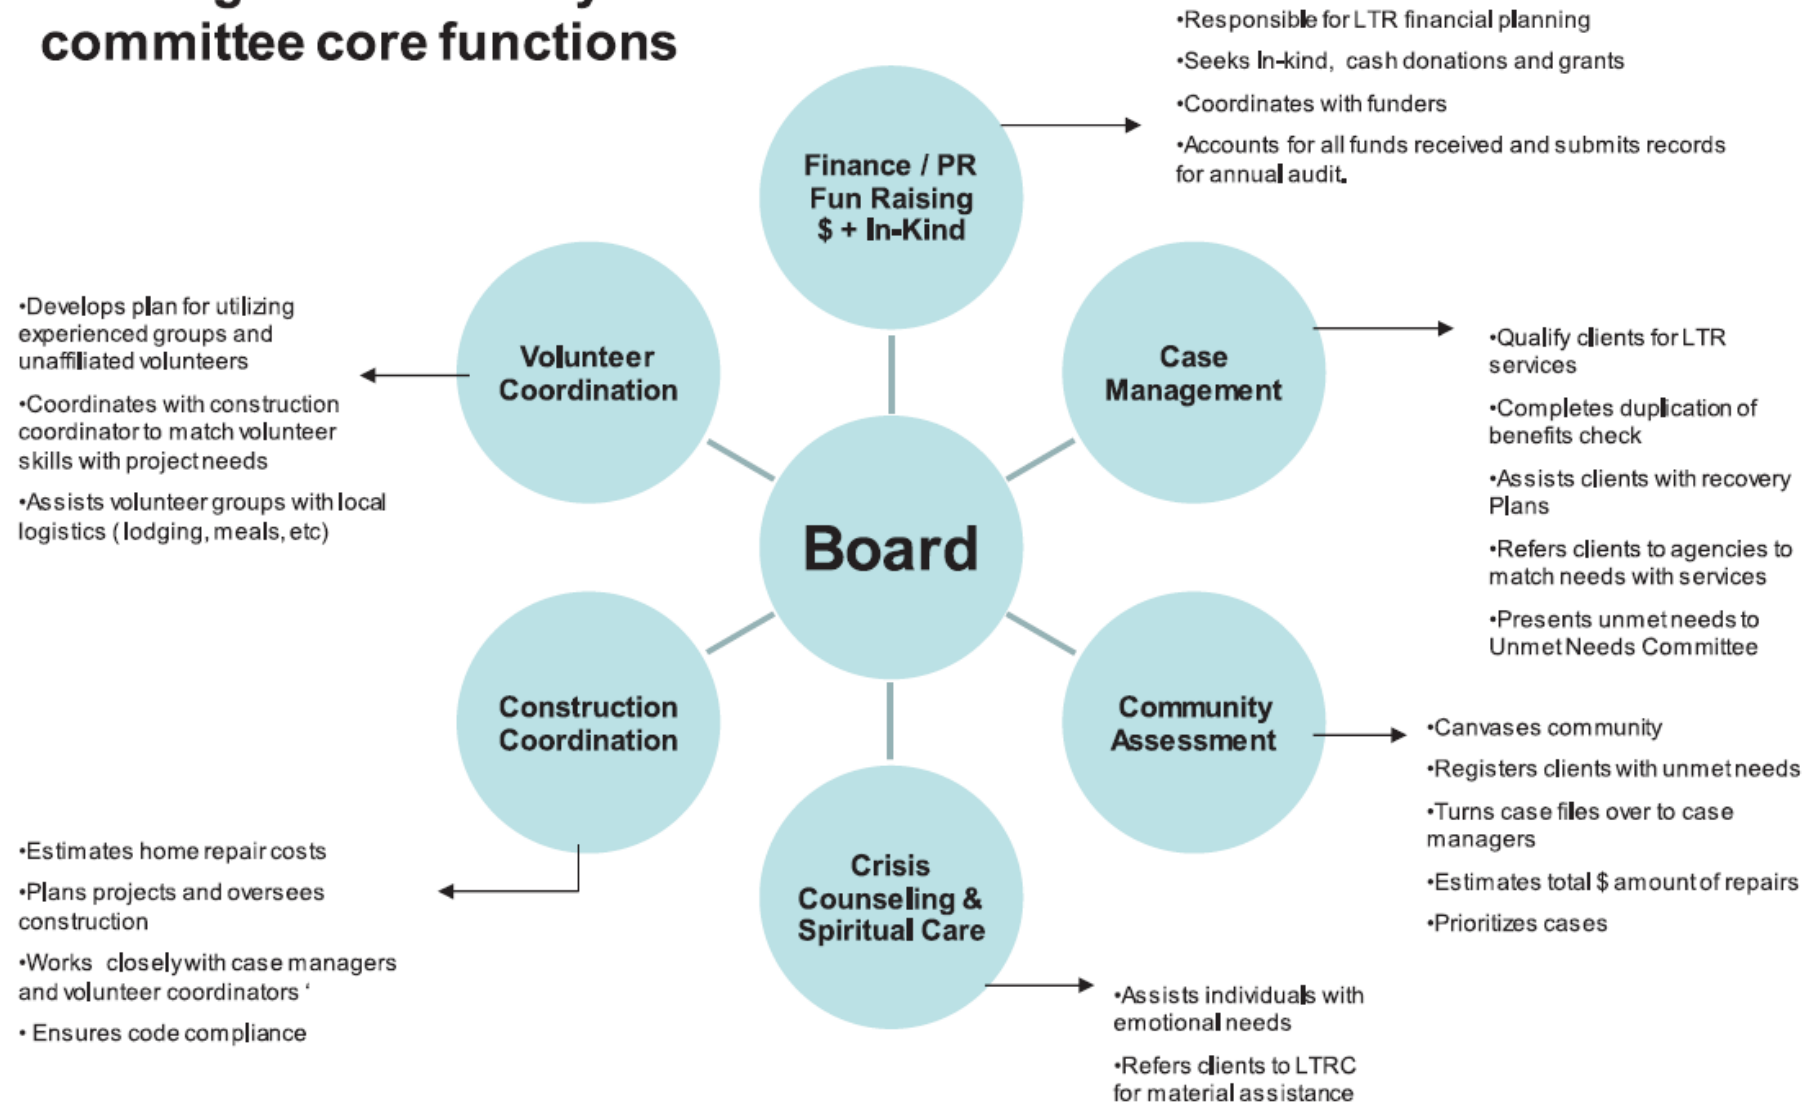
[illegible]
committee core functions

•Responsible for LTR financial planning
•Seeks In-kind, cash donations and grants
•Coordinates with funders
•Accounts for all funds received and submits records for annual audit.

Finance / PR
Fun Raising
$ + In-Kind

•Develops plan for utilizing experienced groups and unaffiliated volunteers
•Coordinates with construction coordinator to match volunteer skills with project needs
•Assists volunteer groups with local logistics ( lodging, meals, etc)

Volunteer Coordination

Case Management

•Qualify clients for LTR services
•Completes duplication of benefits check
•Assists clients with recovery Plans
•Refers clients to agencies to match needs with services
•Presents unmet needs to Unmet Needs Committee

Board

Construction Coordination

Community Assessment

•Canvases community
•Registers clients with unmet needs
•Turns case files over to case managers
•Estimates total $ amount of repairs
•Prioritizes cases

•Estimates home repair costs
•Plans projects and oversees construction
•Works closely with case managers and volunteer coordinators ‘
• Ensures code compliance

Crisis
Counseling &
Spiritual Care

•Assists individuals with emotional needs
•Refers clients to LTRC for material assistance